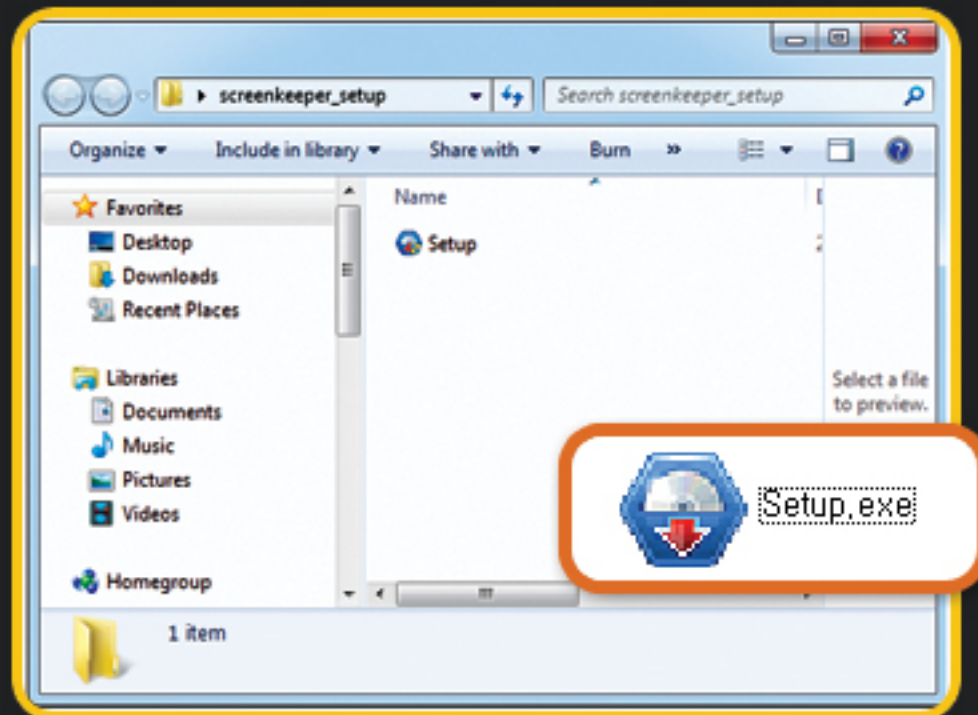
screenkeeper_setup

Search screenkeeper_setup

Organize ▾ Include in library ▾ Share with ▾ Burn »

Name

Setup

Favorites
Desktop
Downloads
Recent Places

Libraries
Documents
Music
Pictures
Videos

Homegroup

Select a file to preview.

Setup.exe

1 item